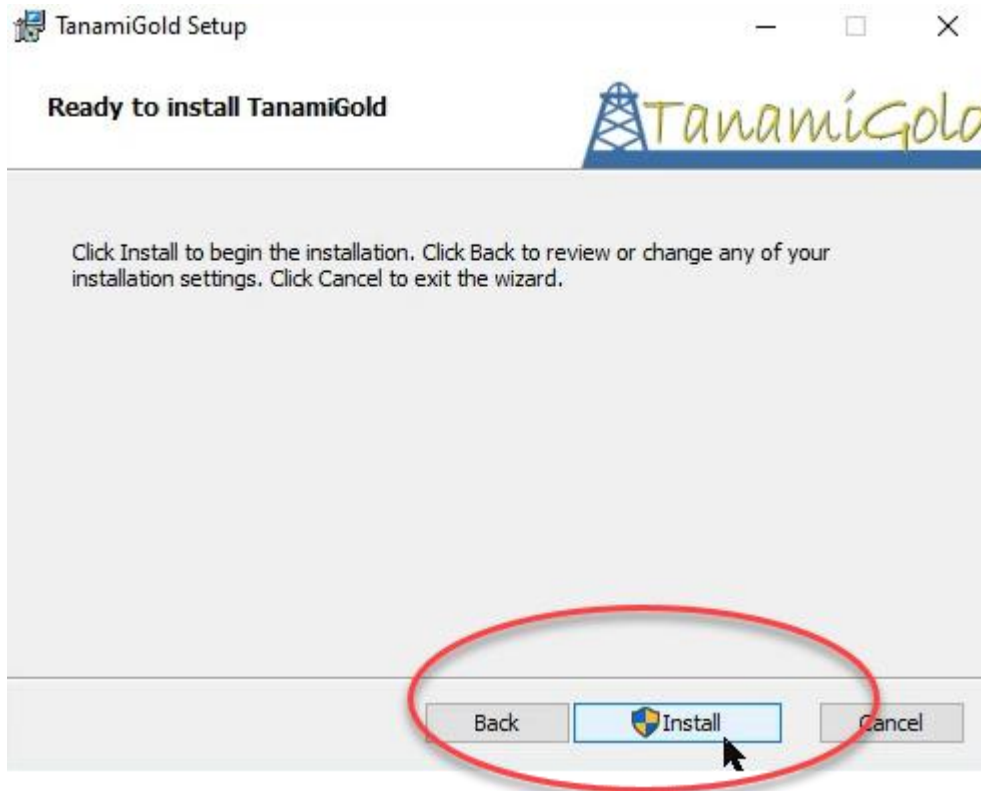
TanamiGold Setup

Ready to install TanamiGold

TanamiGold

Click Install to begin the installation. Click Back to review or change any of your installation settings. Click Cancel to exit the wizard.

Back

Install

Cancel